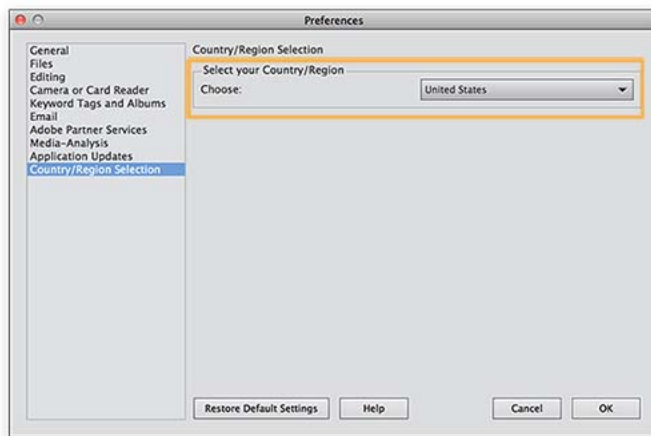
Preferences

General
Files
Editing
Camera or Card Reader
Keyword Tags and Albums
Email
Adobe Partner Services
Media-Analysis
Application Updates
Country/Region Selection

Country/Region Selection

Select your Country/Region

Choose:

United States

Restore Default Settings

Help

Cancel

OK